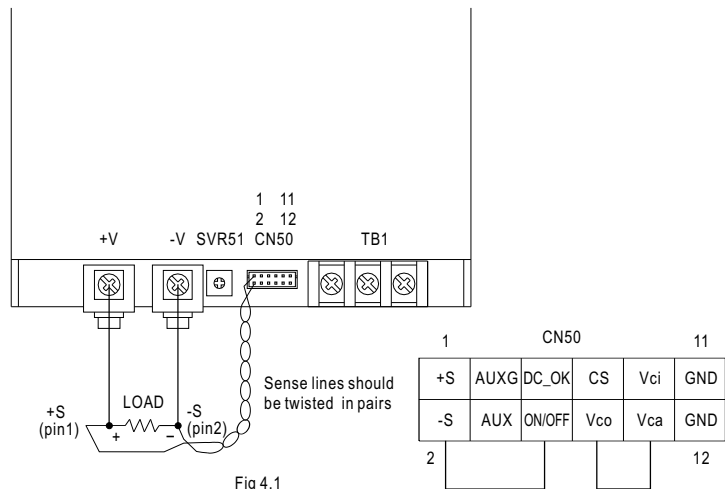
1 11
2 12
+V -V SVR51 CN50 TB1

Sense lines should be twisted in pairs

+S (pin1) LOAD -S (pin2)
+ −

1 CN50 11

| +S | AUXG | DC_OK | CS | Vci | GND |
|---|---|---|---|---|---|
| -S | AUX | ON/OFF | Vco | Vca | GND |

2 12

Fig 4.1